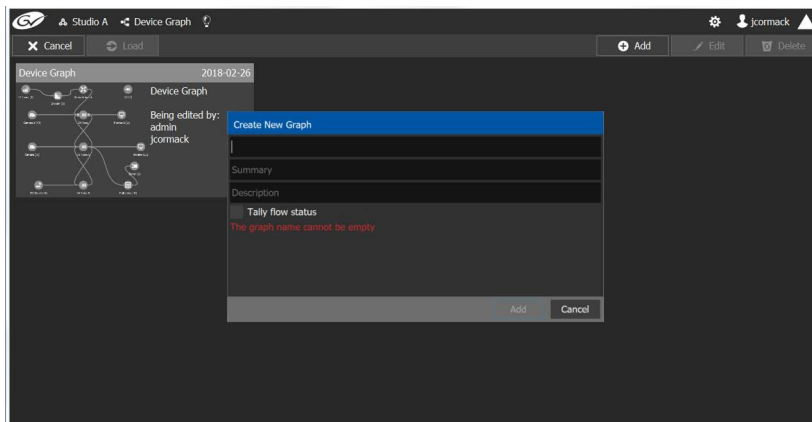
Studio A Device Graph jcormack

Cancel Load Add Edit Delete

Device Graph 2018-02-26

Device Graph

Being edited by: admin jcormack

Create New Graph

Summary

Description

Tally flow status

The graph name cannot be empty

Add Cancel